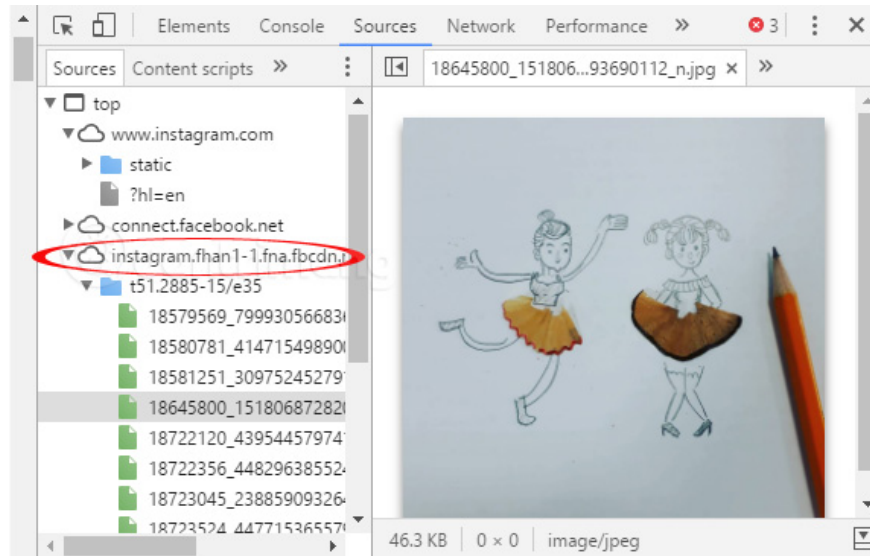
Elements Console Sources Network Performance » ⊗3 ⋮ ✕

Sources Content scripts » ⋮

18645800_151806...93690112_n.jpg ✕ »

top
www.instagram.com
static
?hl=en
connect.facebook.net
instagram.fhan1-1.fna.fbcdn.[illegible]
t51.2885-15/e35
18579569_79993056683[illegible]
18580781_41471549890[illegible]
18581251_30975245279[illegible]
18645800_15180687282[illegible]
18722120_43954457974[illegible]
18722356_44829638552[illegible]
18723045_23885909326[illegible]
18723524_44771536557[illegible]

46.3 KB 0 × 0 image/jpeg